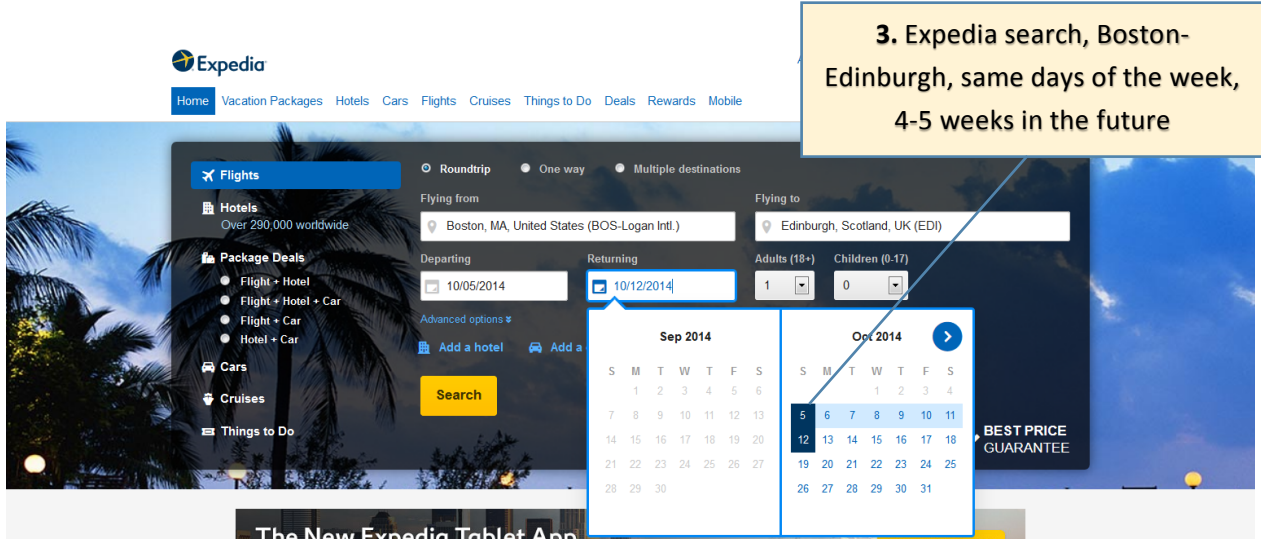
Expedia

Home Vacation Packages Hotels Cars Flights Cruises Things to Do Deals Rewards Mobile

**3.** Expedia search, Boston-Edinburgh, same days of the week, 4-5 weeks in the future

Flights

Hotels
Over 290,000 worldwide

Package Deals
Flight + Hotel
Flight + Hotel + Car
Flight + Car
Hotel + Car

Cars

Cruises

Things to Do

Roundtrip One way Multiple destinations

Flying from
Boston, MA, United States (BOS-Logan Intl.)

Flying to
Edinburgh, Scotland, UK (EDI)

Departing
10/05/2014

Returning
10/12/2014

Adults (18+)
1

Children (0-17)
0

Advanced options

Add a hotel Add a

Search

Sep 2014

| S | M | T | W | T | F | S |
|---|---|---|---|---|---|---|
| | 1 | 2 | 3 | 4 | 5 | 6 |
| 7 | 8 | 9 | 10 | 11 | 12 | 13 |
| 14 | 15 | 16 | 17 | 18 | 19 | 20 |
| 21 | 22 | 23 | 24 | 25 | 26 | 27 |
| 28 | 29 | 30 | | | | |

Oct 2014

| S | M | T | W | T | F | S |
|---|---|---|---|---|---|---|
| | | | 1 | 2 | 3 | 4 |
| 5 | 6 | 7 | 8 | 9 | 10 | 11 |
| 12 | 13 | 14 | 15 | 16 | 17 | 18 |
| 19 | 20 | 21 | 22 | 23 | 24 | 25 |
| 26 | 27 | 28 | 29 | 30 | 31 | |

BEST PRICE GUARANTEE

The New Expedia Tablet App